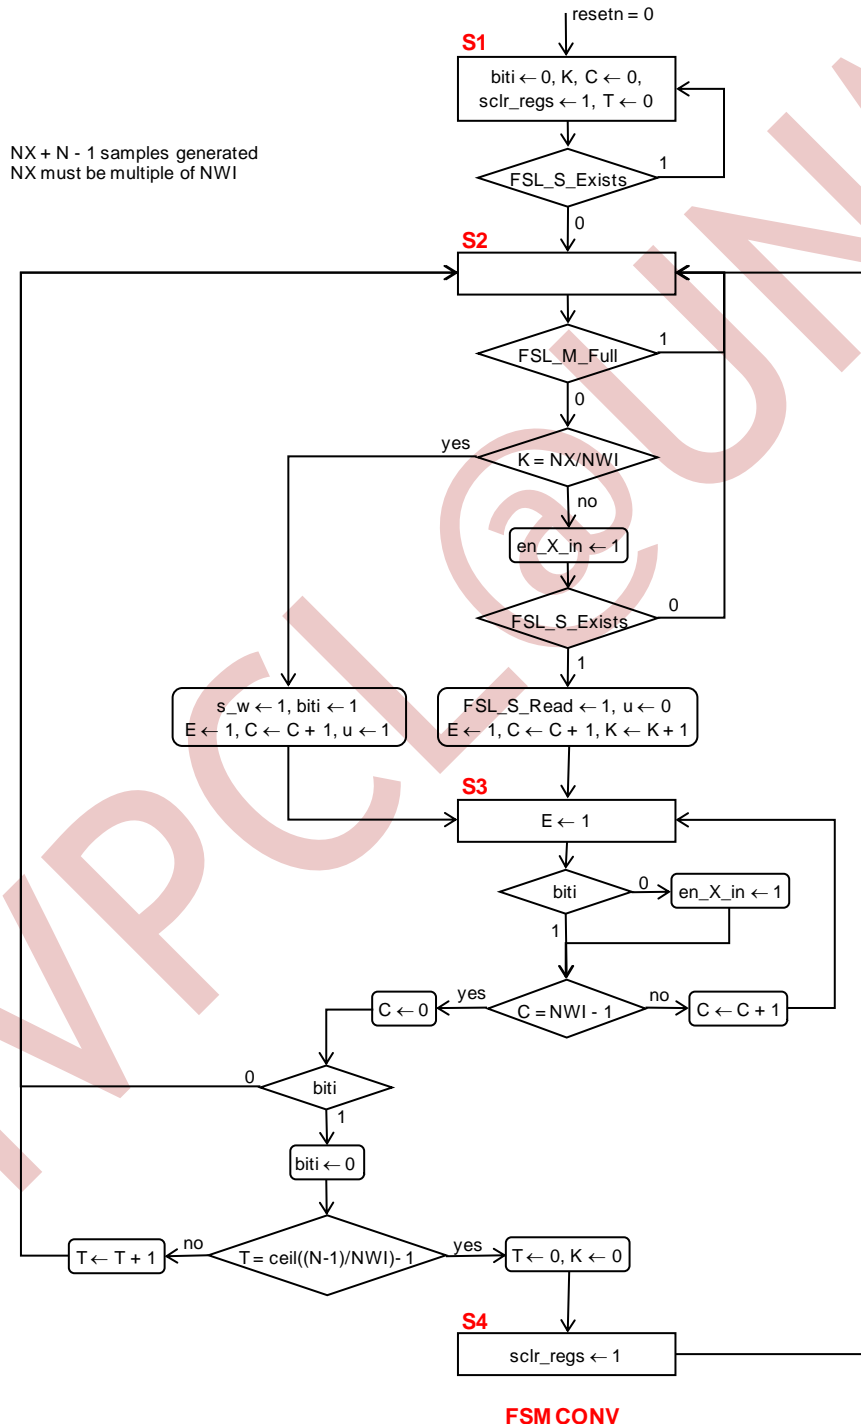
resetn = 0

S1

biti ← 0, K, C ← 0, sclr_regs ← 1, T ← 0

NX + N - 1 samples generated
NX must be multiple of NWI

FSL_S_Exists

1

0

S2

FSL_M_Full

1

0

yes

K = NX/NWI

no

en_X_in ← 1

FSL_S_Exists

0

1

s_w ← 1, biti ← 1
E ← 1, C ← C + 1, u ← 1

FSL_S_Read ← 1, u ← 0
E ← 1, C ← C + 1, K ← K + 1

S3

E ← 1

biti

0

en_X_in ← 1

1

C ← 0

yes

C = NWI - 1

no

C ← C + 1

0

biti

1

biti ← 0

T ← T + 1

no

T = ceil((N-1)/NWI)- 1

yes

T ← 0, K ← 0

S4

sclr_regs ← 1

FSM CONV